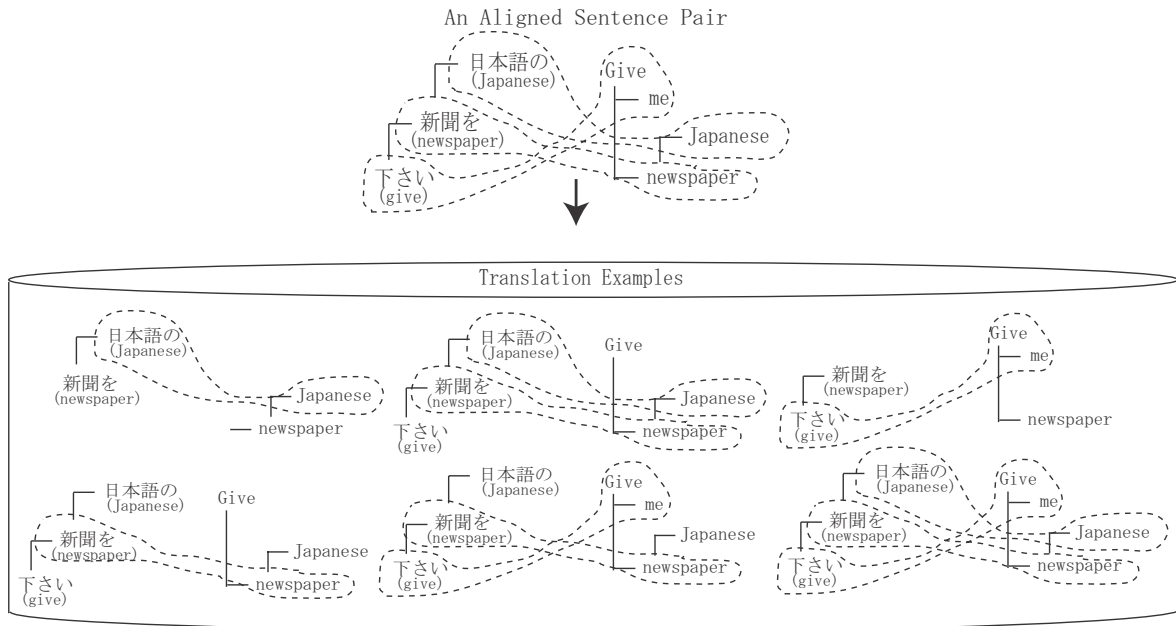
An Aligned Sentence Pair

日本語の
(Japanese)
新聞を
(newspaper)
下さい
(give)
Give
me
Japanese
newspaper

Translation Examples

日本語の
(Japanese)
新聞を
(newspaper)
Japanese
newspaper

日本語の
(Japanese)
新聞を
(newspaper)
下さい
(give)
Give
Japanese
newspaper

新聞を
(newspaper)
下さい
(give)
Give
me
newspaper

日本語の
(Japanese)
新聞を
(newspaper)
下さい
(give)
Give
Japanese
newspaper

日本語の
(Japanese)
新聞を
(newspaper)
下さい
(give)
Give
me
Japanese
newspaper

日本語の
(Japanese)
新聞を
(newspaper)
下さい
(give)
Give
me
Japanese
newspaper